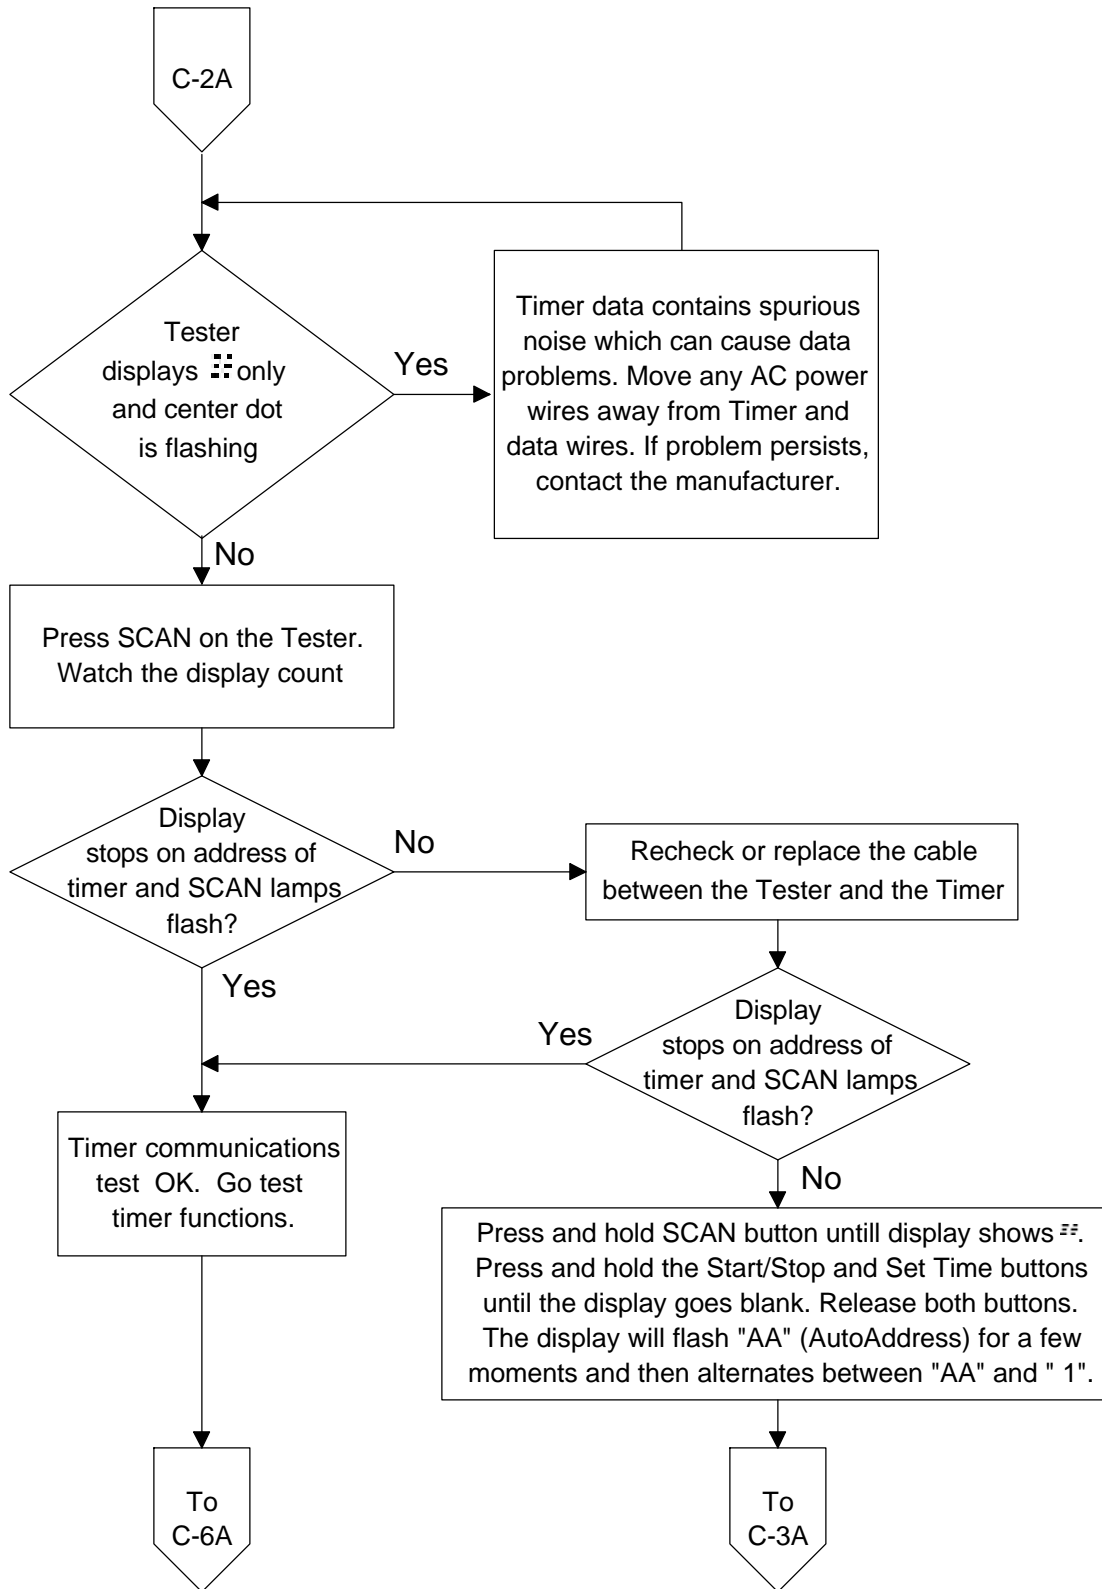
C-2A

Tester displays only and center dot is flashing

Yes

Timer data contains spurious noise which can cause data problems. Move any AC power wires away from Timer and data wires. If problem persists, contact the manufacturer.

No

Press SCAN on the Tester. Watch the display count

Display stops on address of timer and SCAN lamps flash?

No

Recheck or replace the cable between the Tester and the Timer

Yes

Display stops on address of timer and SCAN lamps flash?

Yes

Timer communications test OK. Go test timer functions.

No

Press and hold SCAN button untill display shows . Press and hold the Start/Stop and Set Time buttons until the display goes blank. Release both buttons. The display will flash "AA" (AutoAddress) for a few moments and then alternates between "AA" and " 1".

To C-6A

To C-3A